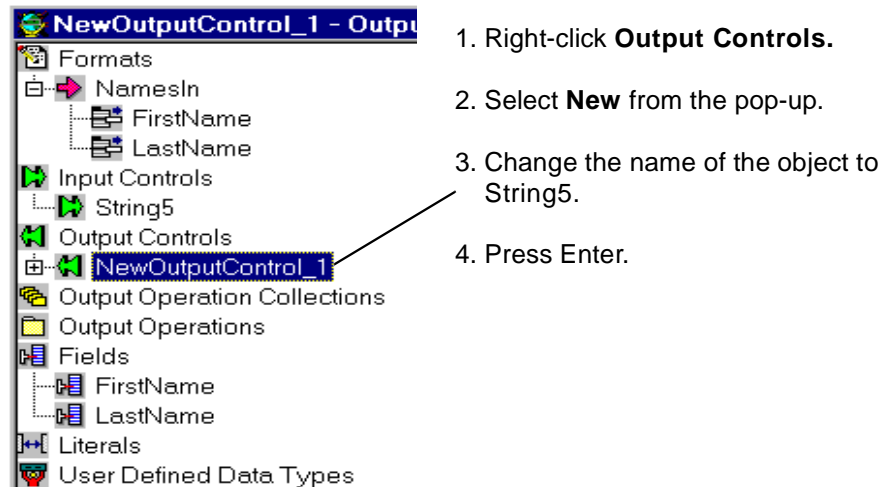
NewOutputControl_1 - Outpu

Formats
NamesIn
FirstName
LastName
Input Controls
String5
Output Controls
NewOutputControl_1
Output Operation Collections
Output Operations
Fields
FirstName
LastName
Literals
User Defined Data Types

1. Right-click **Output Controls.**

2. Select **New** from the pop-up.

3. Change the name of the object to String5.

4. Press Enter.